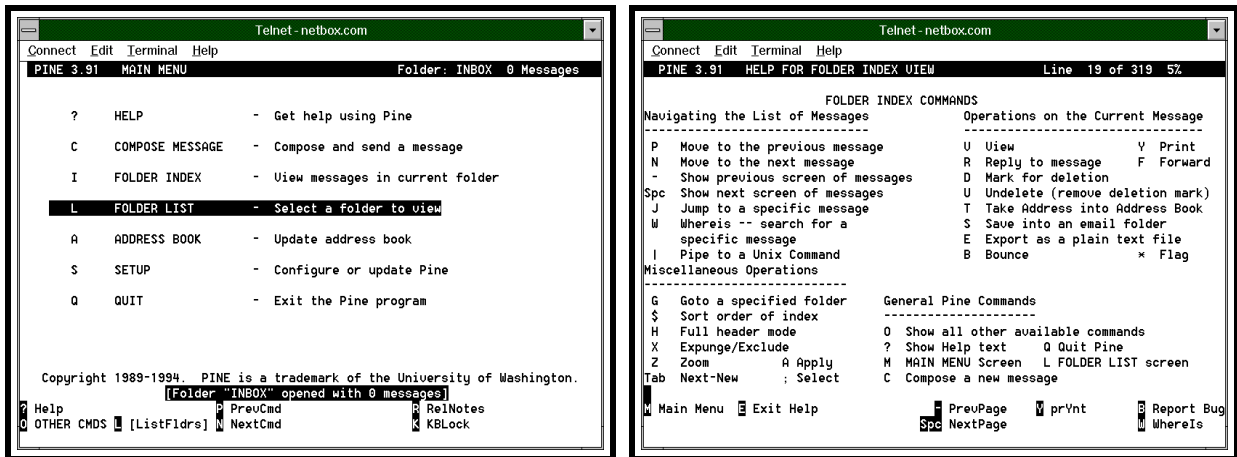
Telnet - netbox.com

Connect Edit Terminal Help

PINE 3.91 MAIN MENU Folder: INBOX 0 Messages

? HELP - Get help using Pine

C COMPOSE MESSAGE - Compose and send a message

I FOLDER INDEX - View messages in current folder

L FOLDER LIST - Select a folder to view

A ADDRESS BOOK - Update address book

S SETUP - Configure or update Pine

Q QUIT - Exit the Pine program

Copyright 1989-1994. PINE is a trademark of the University of Washington.

[Folder "INBOX" opened with 0 messages]

? Help P PrevCmd R RelNotes
O OTHER CMDS L [ListFldrs] N NextCmd K KBLock

Telnet - netbox.com

Connect Edit Terminal Help

PINE 3.91 HELP FOR FOLDER INDEX VIEW Line 19 of 319 5%

FOLDER INDEX COMMANDS

Navigating the List of Messages
-------------------------------
P Move to the previous message
N Move to the next message
- Show previous screen of messages
Spc Show next screen of messages
J Jump to a specific message
W Whereis -- search for a specific message
| Pipe to a Unix Command

Operations on the Current Message
---------------------------------
V View Y Print
R Reply to message F Forward
D Mark for deletion
U Undelete (remove deletion mark)
T Take Address into Address Book
S Save into an email folder
E Export as a plain text file
B Bounce * Flag

Miscellaneous Operations
------------------------
G Goto a specified folder
$ Sort order of index
H Full header mode
X Expunge/Exclude
Z Zoom A Apply
Tab Next-New ; Select

General Pine Commands
---------------------
O Show all other available commands
? Show Help text Q Quit Pine
M MAIN MENU Screen L FOLDER LIST screen
C Compose a new message

M Main Menu E Exit Help - PrevPage Y prYnt B Report Bug
Spc NextPage W WhereIs